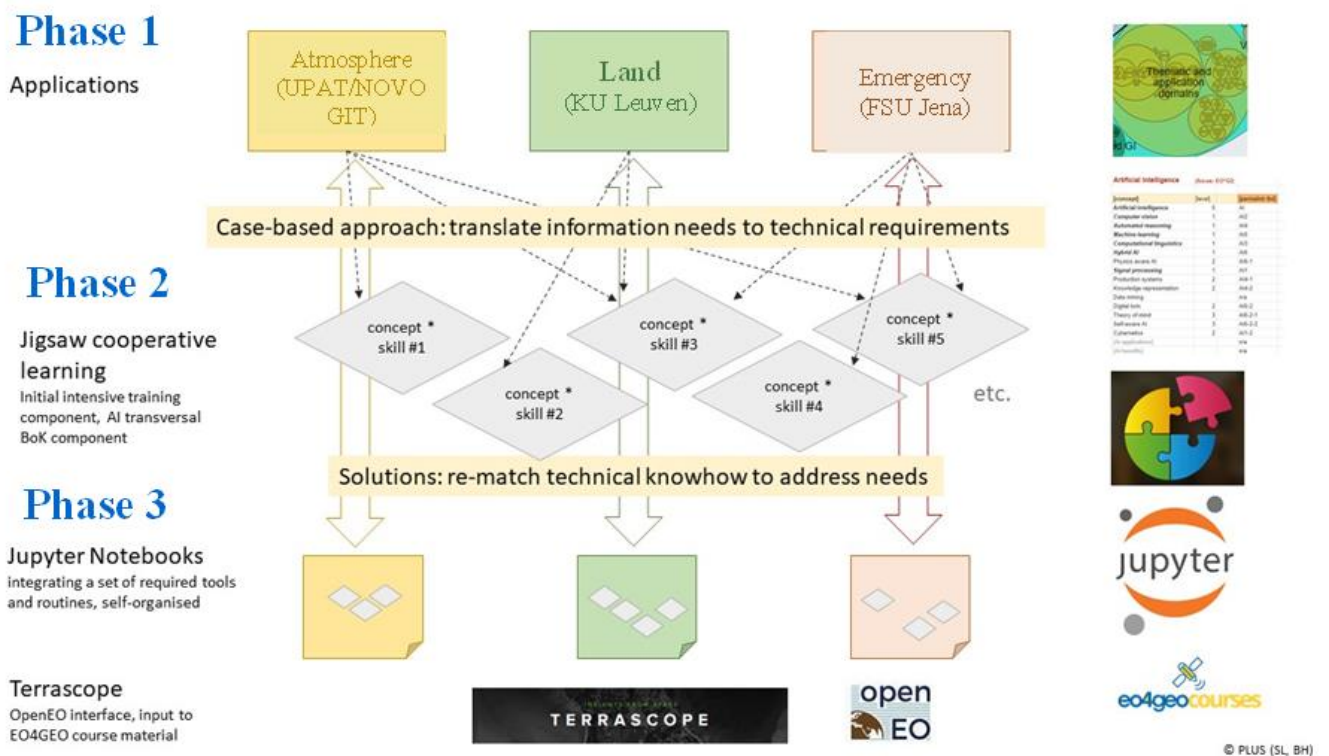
Phase 1
Applications

Atmosphere (UPAT/NOVO GIT)

Land (KU Leuven)

Emergency (FSU Jena)

Thematic and application domains

Artificial Intelligence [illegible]

Case-based approach: translate information needs to technical requirements

Phase 2
Jigsaw cooperative learning
Initial intensive training component, AI transversal BoK component

concept * skill #1

concept * skill #2

concept * skill #3

concept * skill #4

concept * skill #5

etc.

Solutions: re-match technical knowhow to address needs

Phase 3
Jupyter Notebooks
integrating a set of required tools and routines, self-organised

jupyter

Terrascope
OpenEO interface, input to EO4GEO course material

TERRASCOPE

open EO

eo4geocourses

© PLUS (SL, BH)